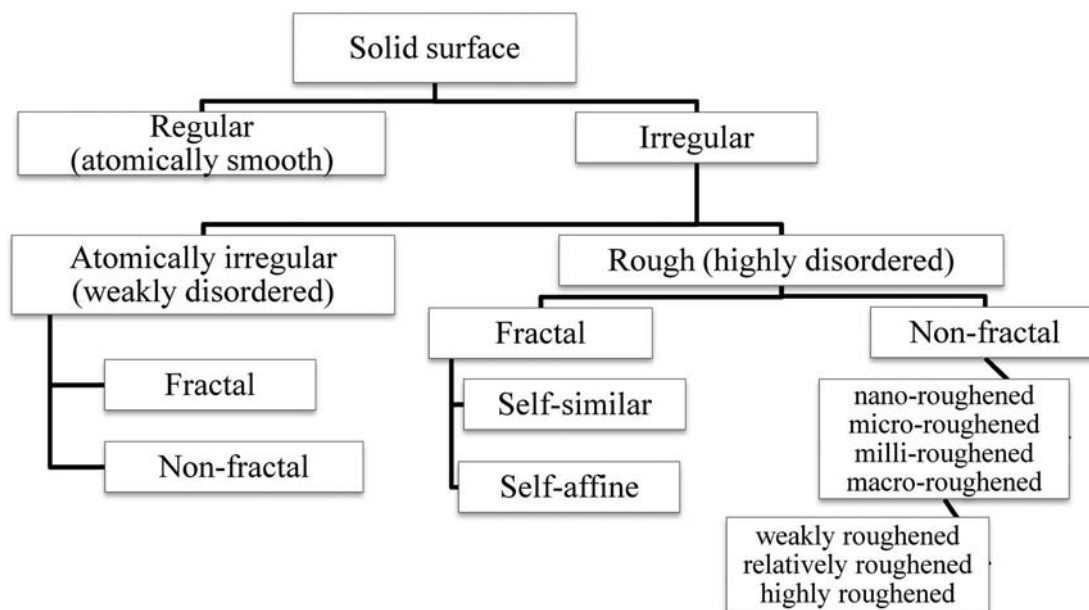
Solid surface

Regular (atomically smooth)

Irregular

Atomically irregular (weakly disordered)

Fractal

Non-fractal

Rough (highly disordered)

Fractal

Self-similar

Self-affine

Non-fractal

nano-roughened
micro-roughened
milli-roughened
macro-roughened

weakly roughened
relatively roughened
highly roughened